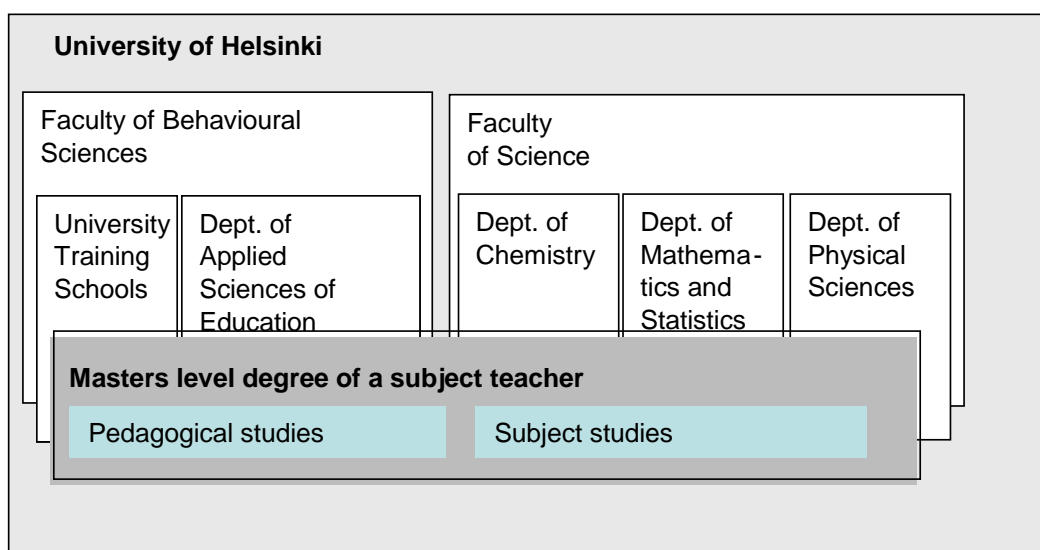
University of Helsinki

Faculty of Behavioural Sciences

University Training Schools

Dept. of Applied Sciences of Education

Faculty of Science

Dept. of Chemistry

Dept. of Mathematics and Statistics

Dept. of Physical Sciences

Masters level degree of a subject teacher

Pedagogical studies

Subject studies